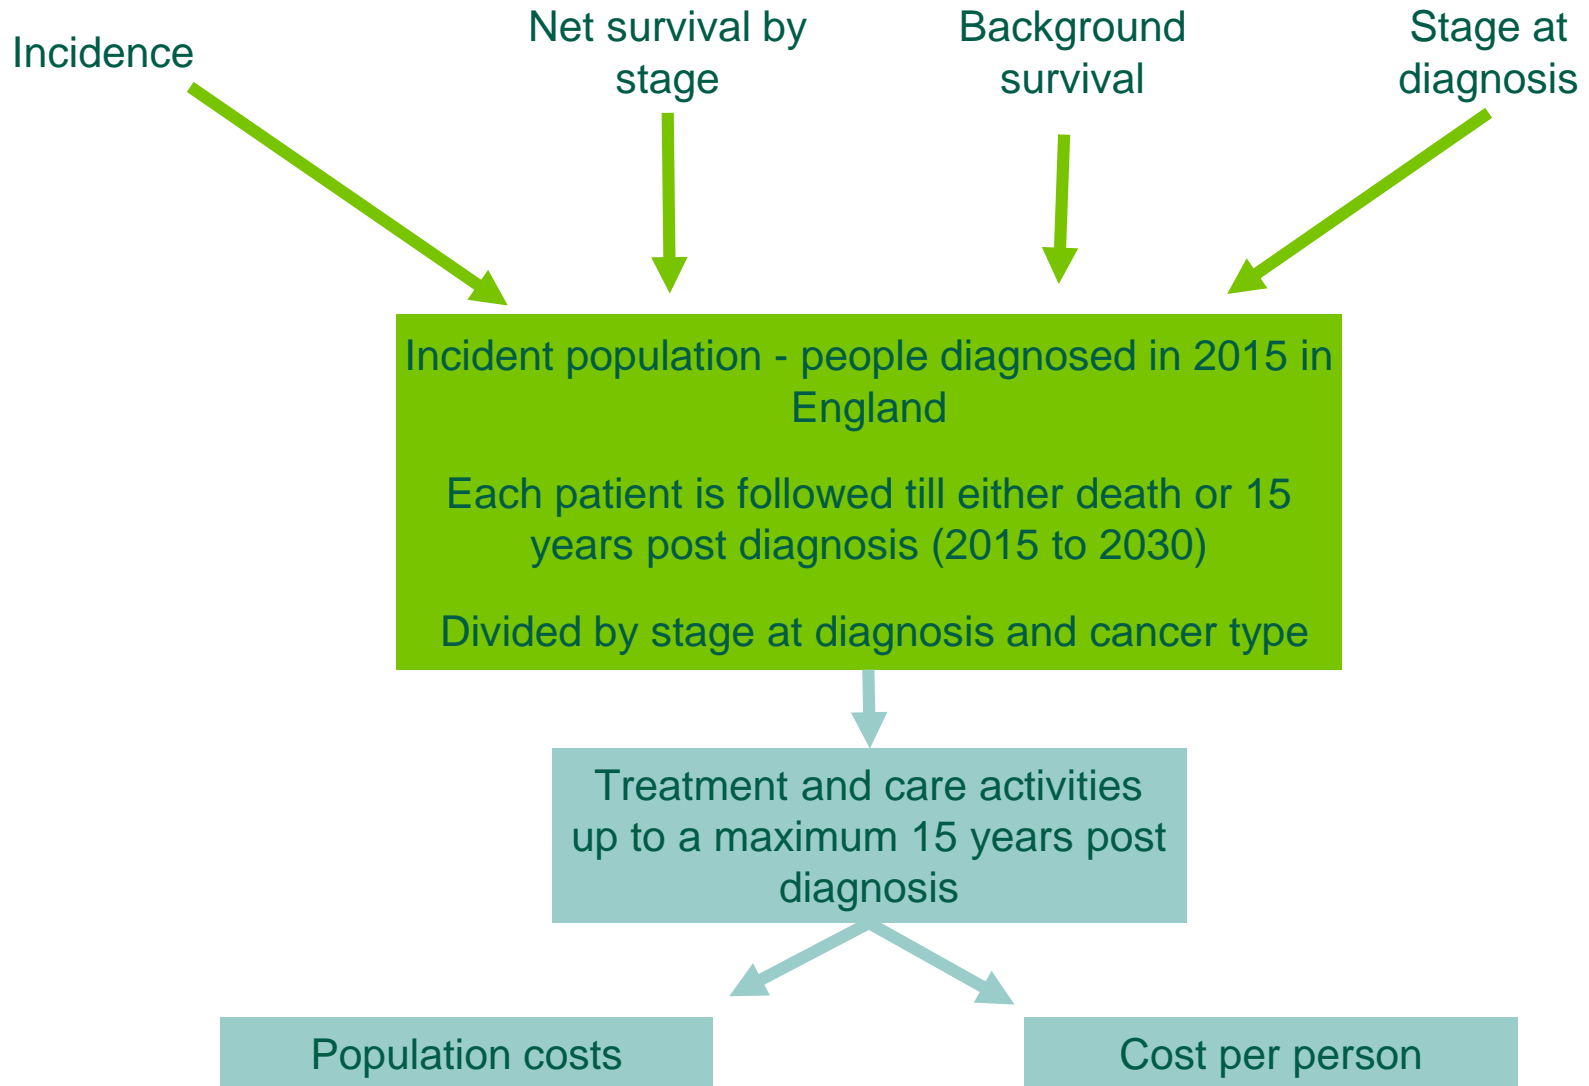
Incidence

Net survival by stage

Background survival

Stage at diagnosis

Incident population - people diagnosed in 2015 in England

Each patient is followed till either death or 15 years post diagnosis (2015 to 2030)

Divided by stage at diagnosis and cancer type

Treatment and care activities up to a maximum 15 years post diagnosis

Population costs

Cost per person